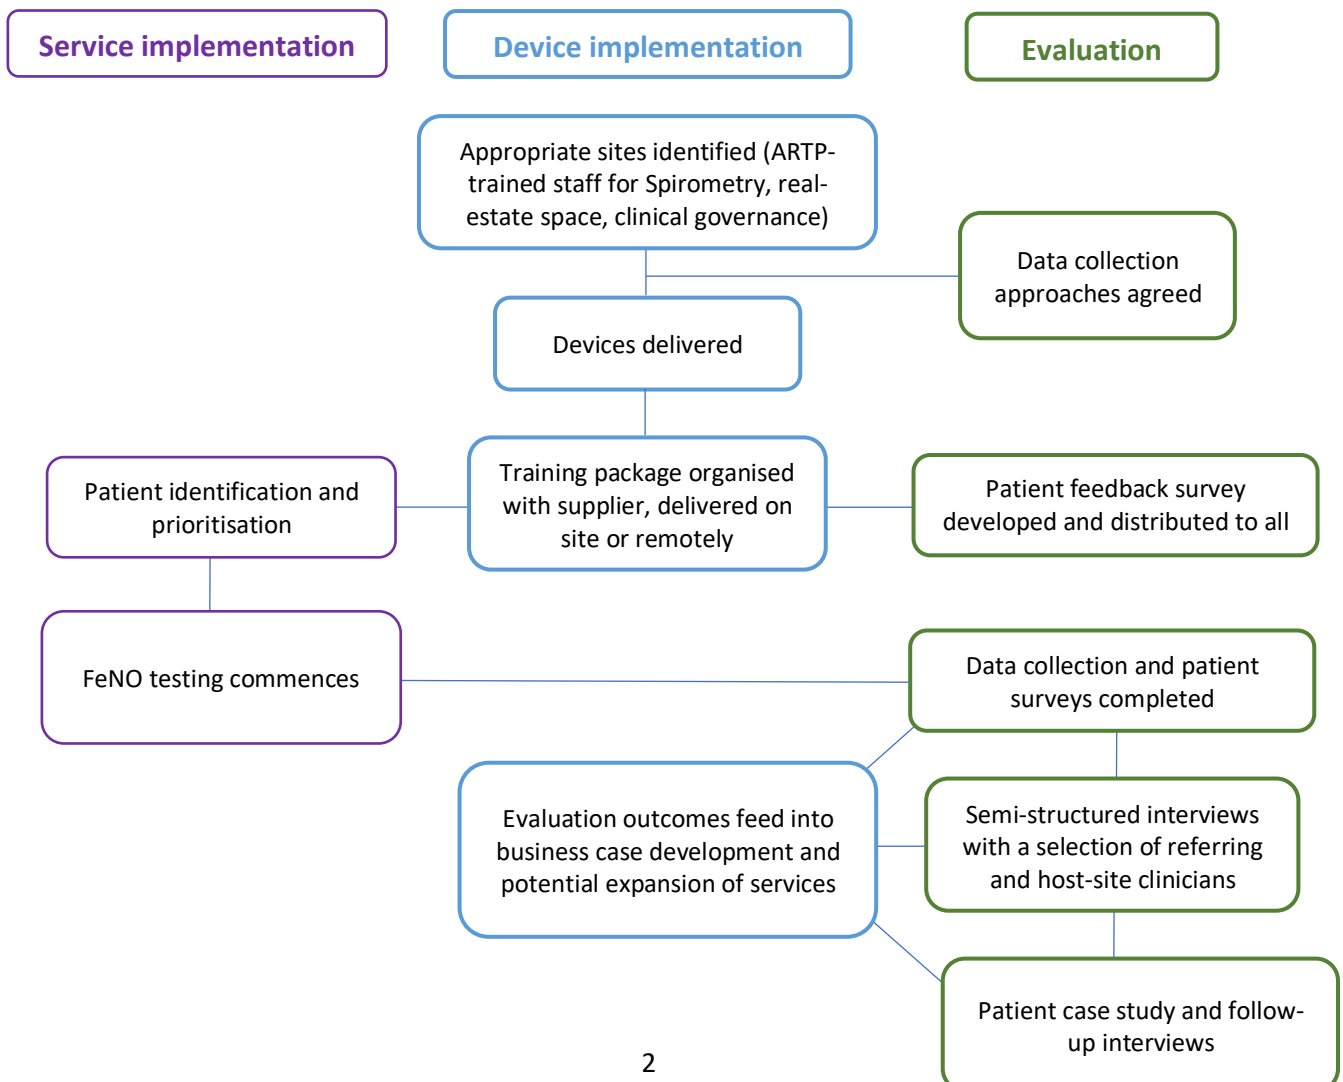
Service implementation

Device implementation

Evaluation

Appropriate sites identified (ARTP-trained staff for Spirometry, real-estate space, clinical governance)

Data collection approaches agreed

Devices delivered

Patient identification and prioritisation

Training package organised with supplier, delivered on site or remotely

Patient feedback survey developed and distributed to all

FeNO testing commences

Data collection and patient surveys completed

Evaluation outcomes feed into business case development and potential expansion of services

Semi-structured interviews with a selection of referring and host-site clinicians

Patient case study and follow-up interviews

2